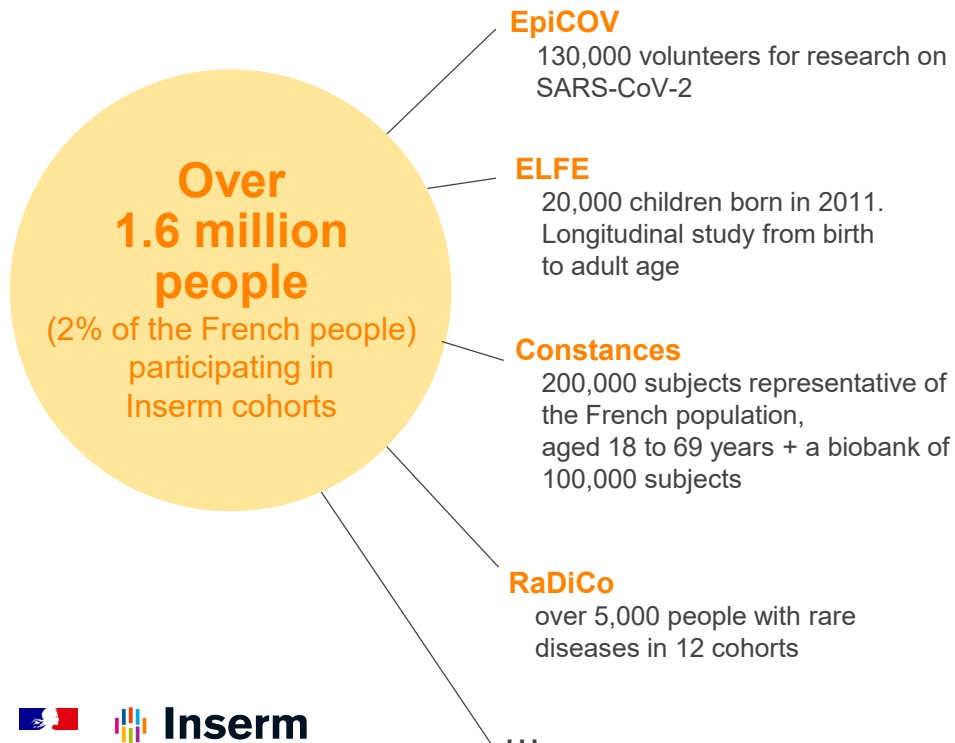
Over 1.6 million people
(2% of the French people) participating in Inserm cohorts

EpiCOV
130,000 volunteers for research on SARS-CoV-2

ELFE
20,000 children born in 2011. Longitudinal study from birth to adult age

Constances
200,000 subjects representative of the French population, aged 18 to 69 years + a biobank of 100,000 subjects

RaDiCo
over 5,000 people with rare diseases in 12 cohorts

...

Inserm